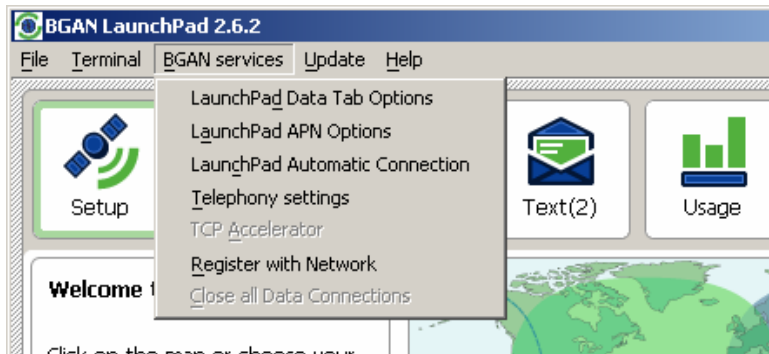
BGAN LaunchPad 2.6.2

File Terminal BGAN services Update Help

LaunchPad Data Tab Options
LaunchPad APN Options
LaunchPad Automatic Connection
Telephony settings
TCP Accelerator
Register with Network
Close all Data Connections

Setup

Text(2)

Usage

Welcome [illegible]

Click on the map or choose your